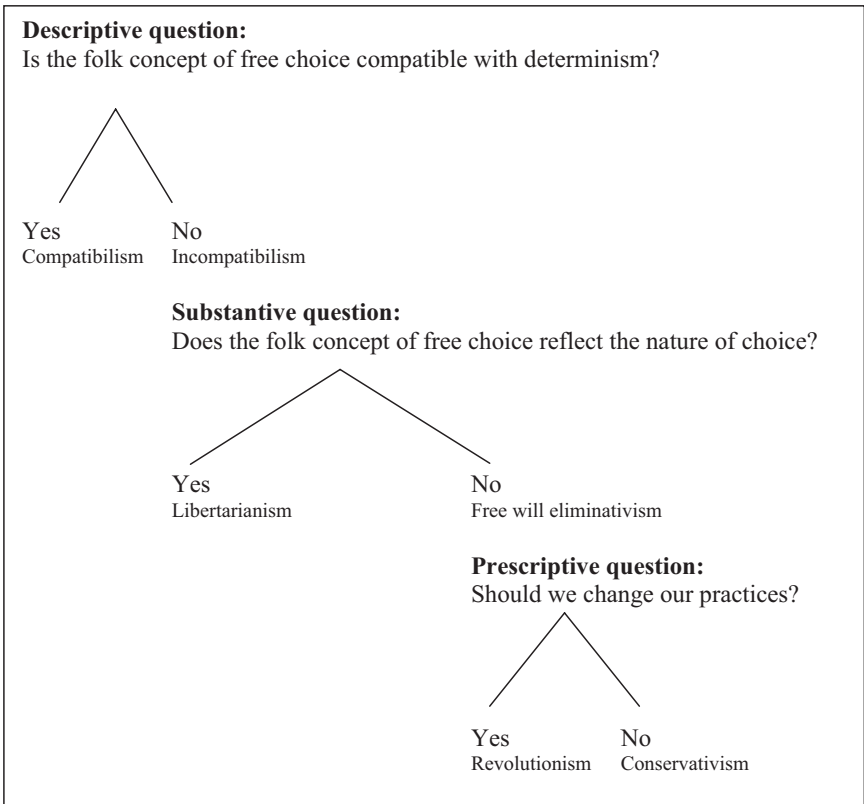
**Descriptive question:**
Is the folk concept of free choice compatible with determinism?

Yes
Compatibilism

No
Incompatibilism

**Substantive question:**
Does the folk concept of free choice reflect the nature of choice?

Yes
Libertarianism

No
Free will eliminativism

**Prescriptive question:**
Should we change our practices?

Yes
Revolutionism

No
Conservativism